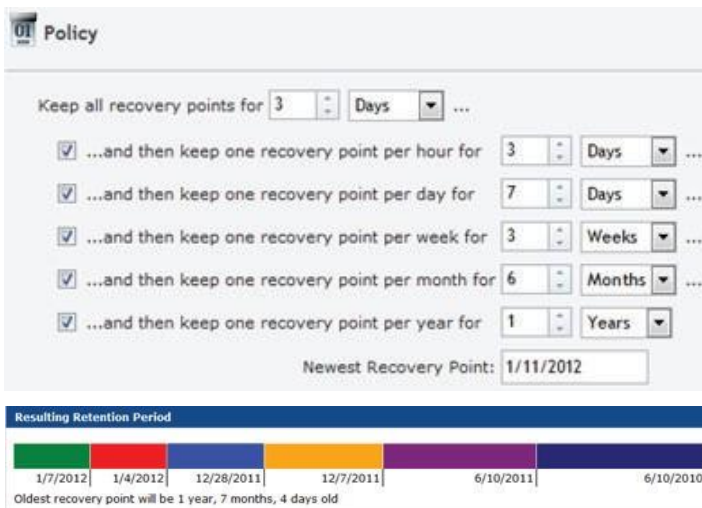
01 Policy

Keep all recovery points for 3 Days ...

...and then keep one recovery point per hour for 3 Days ...

...and then keep one recovery point per day for 7 Days ...

...and then keep one recovery point per week for 3 Weeks ...

...and then keep one recovery point per month for 6 Months ...

...and then keep one recovery point per year for 1 Years

Newest Recovery Point: 1/11/2012

Resulting Retention Period

1/7/2012 1/4/2012 12/28/2011 12/7/2011 6/10/2011 6/10/2010

Oldest recovery point will be 1 year, 7 months, 4 days old